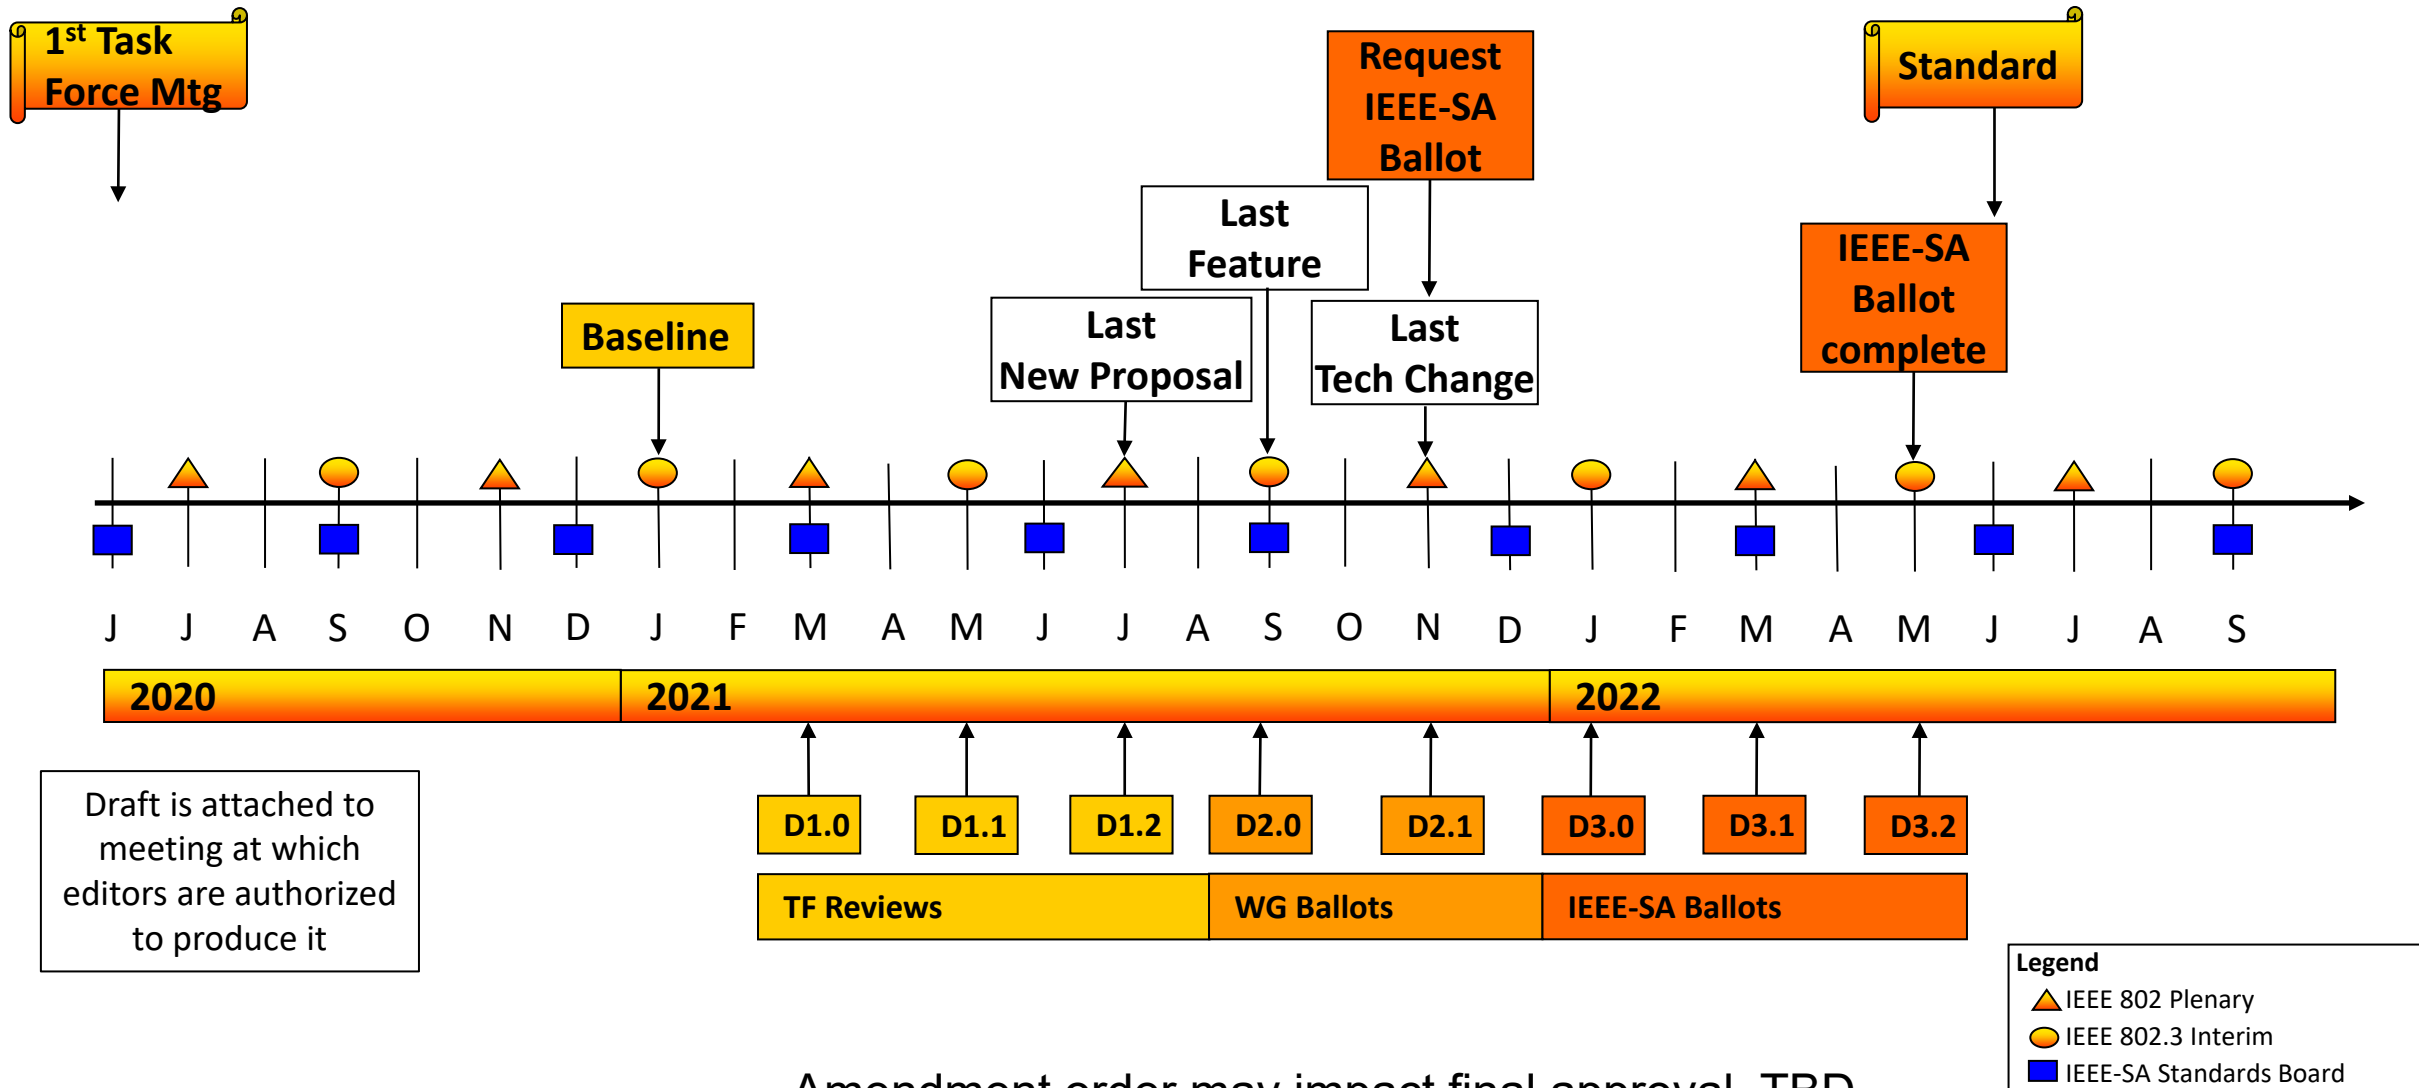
1$^{st}$ Task Force Mtg

Request IEEE-SA Ballot

Standard

Last Feature

IEEE-SA Ballot complete

Baseline

Last New Proposal

Last Tech Change

J J A S O N D J F M A M J J A S O N D J F M A M J J A S

2020 2021 2022

Draft is attached to meeting at which editors are authorized to produce it

D1.0 D1.1 D1.2 D2.0 D2.1 D3.0 D3.1 D3.2

TF Reviews WG Ballots IEEE-SA Ballots

Legend
IEEE 802 Plenary
IEEE 802.3 Interim
IEEE-SA Standards Board

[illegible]